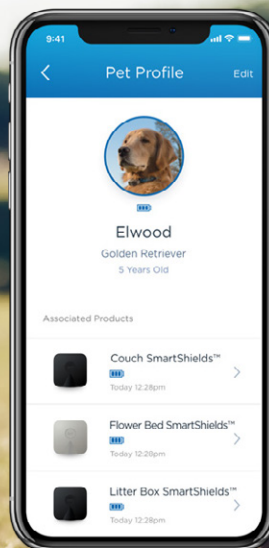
9:41

Pet Profile

Edit

Elwood

Golden Retriever

5 Years Old

Associated Products

Couch SmartShields™

Today 12:28pm

Flower Bed SmartShields™

Today 12:28pm

Litter Box SmartShields™

Today 12:28pm